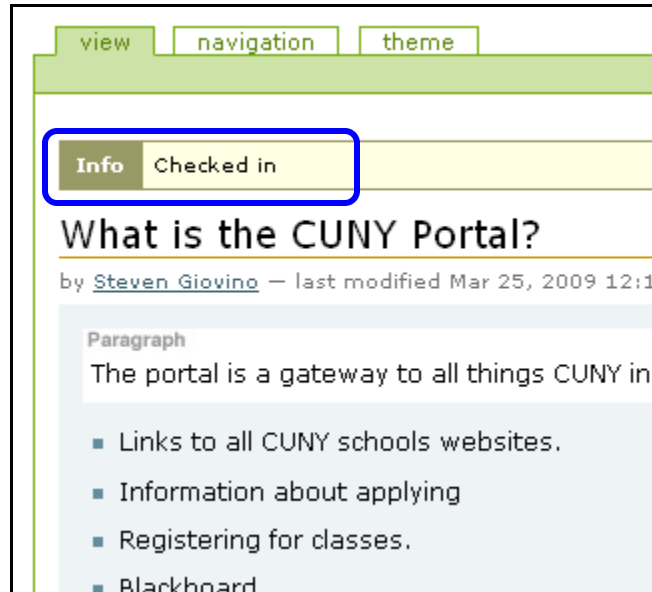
view navigation theme

Info Checked in

What is the CUNY Portal?

by Steven Giovino — last modified Mar 25, 2009 12:1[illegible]

Paragraph

The portal is a gateway to all things CUNY in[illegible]

- Links to all CUNY schools websites.
- Information about applying
- Registering for classes.
- Blackboard